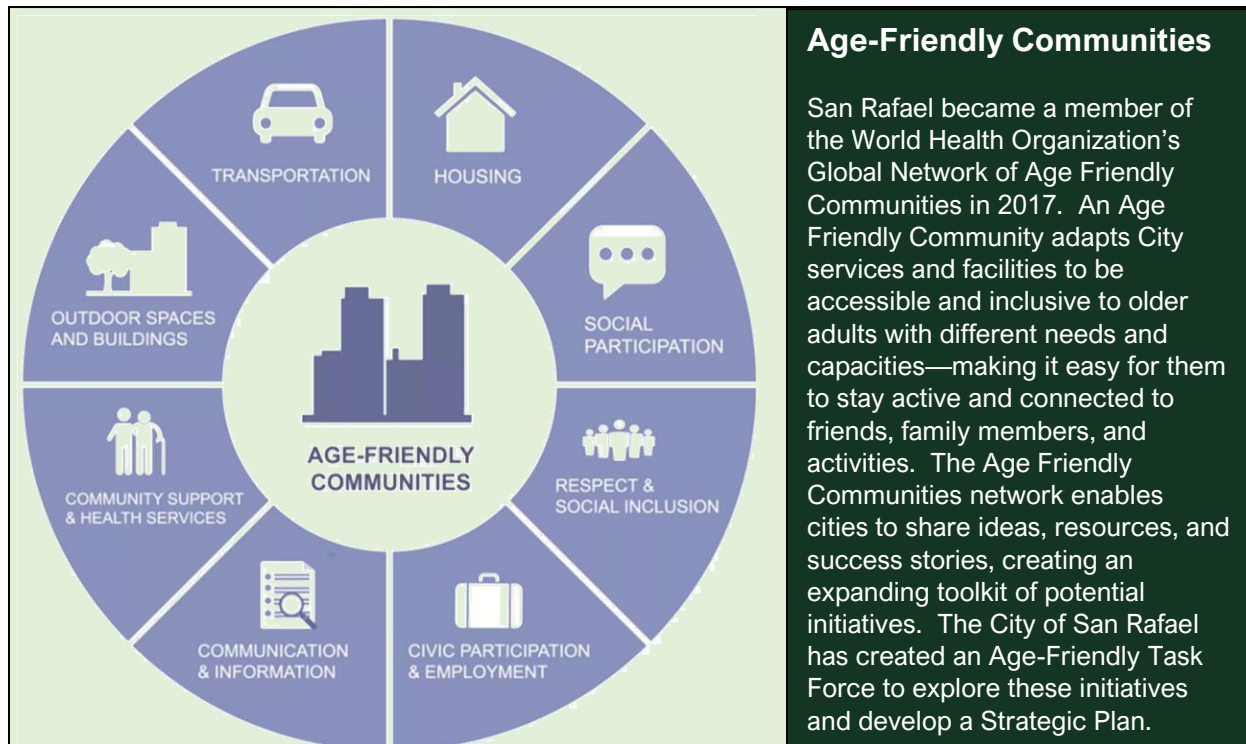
TRANSPORTATION

HOUSING

OUTDOOR SPACES AND BUILDINGS

SOCIAL PARTICIPATION

AGE-FRIENDLY COMMUNITIES

COMMUNITY SUPPORT & HEALTH SERVICES

RESPECT & SOCIAL INCLUSION

COMMUNICATION & INFORMATION

CIVIC PARTICIPATION & EMPLOYMENT

Age-Friendly Communities

San Rafael became a member of the World Health Organization's Global Network of Age Friendly Communities in 2017. An Age Friendly Community adapts City services and facilities to be accessible and inclusive to older adults with different needs and capacities—making it easy for them to stay active and connected to friends, family members, and activities. The Age Friendly Communities network enables cities to share ideas, resources, and success stories, creating an expanding toolkit of potential initiatives. The City of San Rafael has created an Age-Friendly Task Force to explore these initiatives and develop a Strategic Plan.